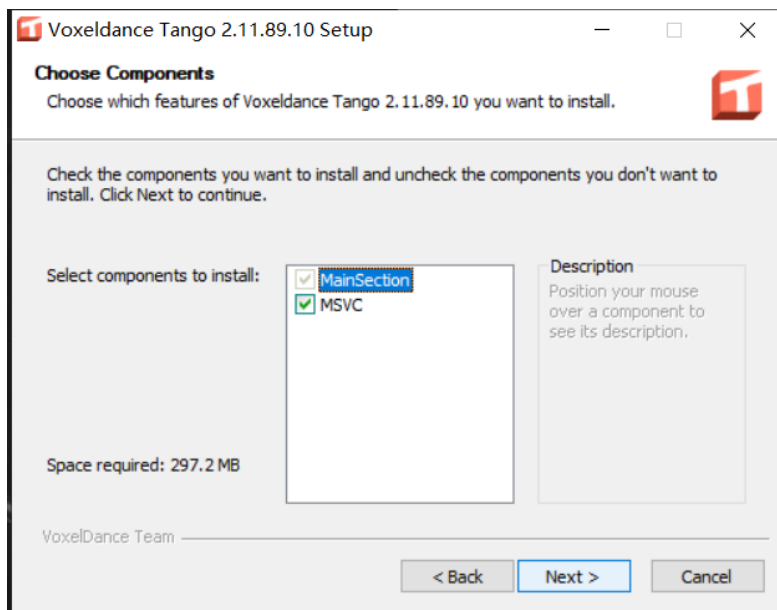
Voxeldance Tango 2.11.89.10 Setup

Choose Components

Choose which features of Voxeldance Tango 2.11.89.10 you want to install.

Check the components you want to install and uncheck the components you don't want to install. Click Next to continue.

Select components to install:

MainSection
MSVC

Description

Position your mouse over a component to see its description.

Space required: 297.2 MB

VoxelDance Team

< Back

Next >

Cancel